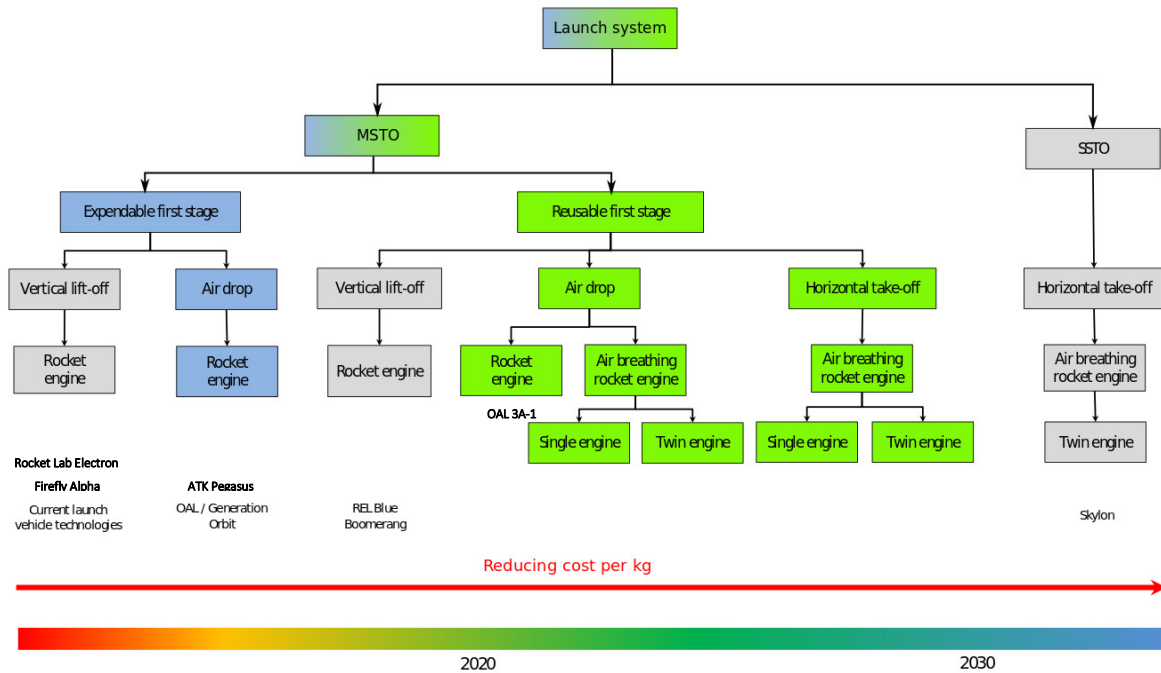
Launch system

MSTO

SSTO

Expendable first stage

Reusable first stage

Vertical lift-off

Air drop

Vertical lift-off

Air drop

Horizontal take-off

Horizontal take-off

Rocket engine

Rocket engine

Rocket engine

Rocket engine

Air breathing rocket engine

Air breathing rocket engine

Air breathing rocket engine

OAL 3A-1

Single engine

Twin engine

Single engine

Twin engine

Twin engine

Rocket Lab Electron

Firefly Alpha

Current launch vehicle technologies

ATK Pegasus

OAL / Generation Orbit

REL Blue Boomerang

Skylon

Reducing cost per kg

2020

2030